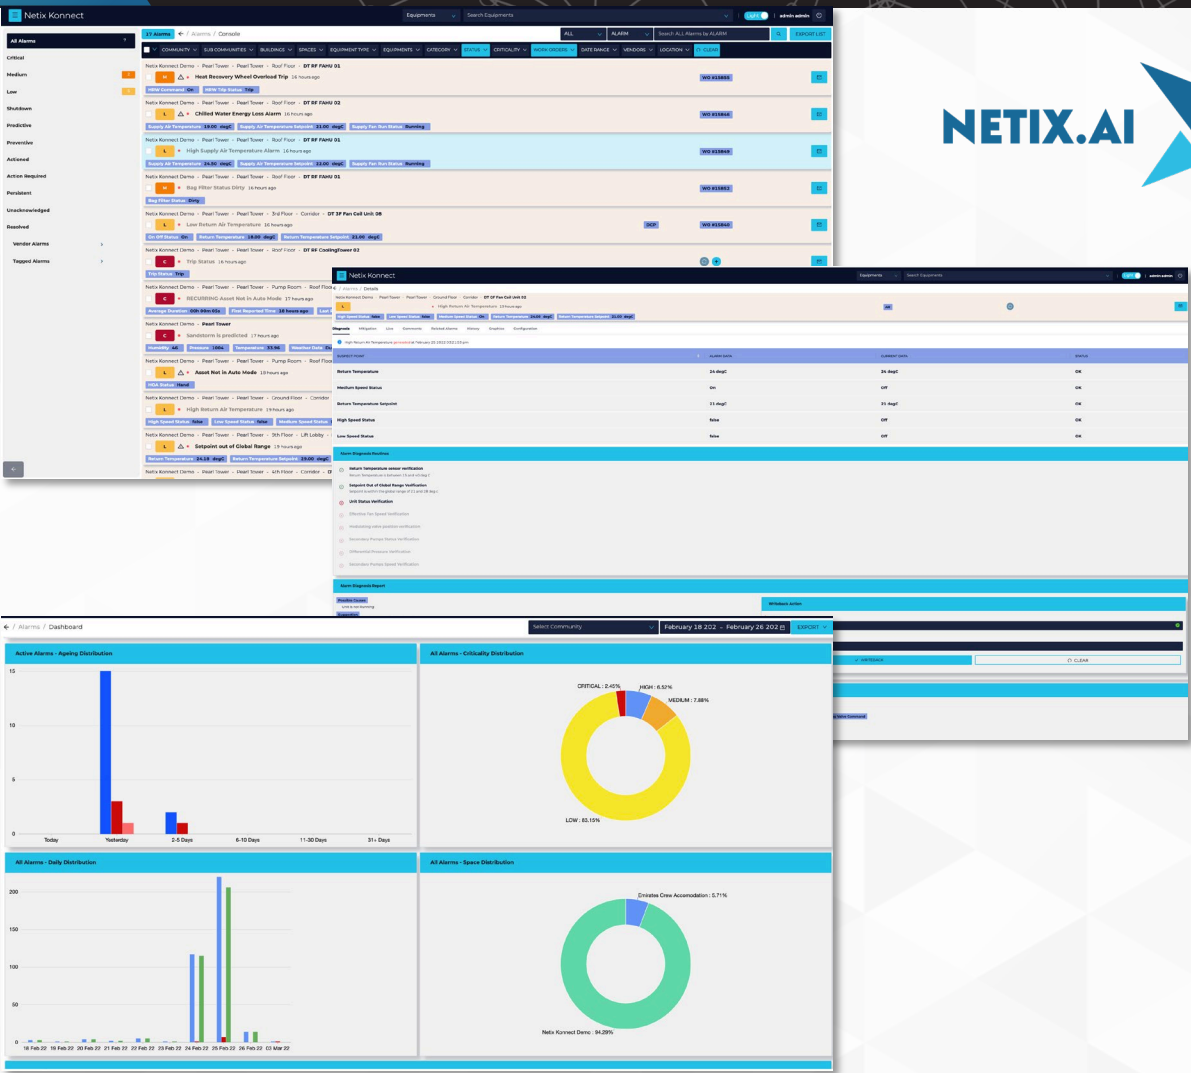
Netix Konnect

Equipments Search Equipments admin admin

All Alarms
Critical
Medium 2
Low 1
Shutdown
Predictive
Preventive
Actioned
Action Required
Persistent
Unacknowledged
Resolved
Vendor Alarms
Tagged Alarms

17 Alarms / Alarms / Console

ALL ALARM Search ALL Alarms by ALARM EXPORT LIST

COMMUNITY SUB COMMUNITIES BUILDINGS SPACES EQUIPMENT TYPE EQUIPMENTS CATEGORY STATUS CRITICALITY WORK ORDERS DATE RANGE VENDORS LOCATION CLEAR

Netix Konnect Demo › Pearl Tower › Pearl Tower › Roof Floor › DT RF FAHU 01
H Heat Recovery Wheel Overload Trip 16 hours ago
HRW Command On HRW Trip Status Trip

Netix Konnect Demo › Pearl Tower › Pearl Tower › Roof Floor › DT RF FAHU 02
L Chilled Water Energy Loss Alarm 16 hours ago
Supply Air Temperature 19.00 degC Supply Air Temperature Setpoint 21.00 degC Supply Fan Run Status Running

Netix Konnect Demo › Pearl Tower › Pearl Tower › Roof Floor › DT RF FAHU 01
L High Supply Air Temperature Alarm 16 hours ago
Supply Air Temperature 24.50 degC Supply Air Temperature Setpoint 21.00 degC Supply Fan Run Status Running

Netix Konnect Demo › Pearl Tower › Pearl Tower › Roof Floor › DT RF FAHU 01
H Bag Filter Status Dirty 16 hours ago
Bag Filter Status Dirty

Netix Konnect Demo › Pearl Tower › Pearl Tower › 3rd Floor › Corridor › DT 3F Fan Coil Unit 08
L Low Return Air Temperature 16 hours ago
On Off Status On Return Temperature 18.00 degC Return Temperature Setpoint 21.00 degC

Netix Konnect Demo › Pearl Tower › Pearl Tower › Roof Floor › DT RF CoolingTower 02
C Trip Status 16 hours ago
Trip Status Trip

Netix Konnect Demo › Pearl Tower › Pearl Tower › Pump Room › Roof Floor
C RECURRING Asset Not in Auto Mode 17 hours ago

Netix Konnect Demo › Pearl Tower
C Sandstorm is predicted 17 hours ago

Netix Konnect Demo › Pearl Tower › Pearl Tower › Pump Room › Roof Floor
L Asset Not in Auto Mode 18 hours ago
HOA Status Hand

Netix Konnect Demo › Pearl Tower › Pearl Tower › Ground Floor › Corridor
L High Return Air Temperature 19 hours ago

Netix Konnect Demo › Pearl Tower › Pearl Tower › 5th Floor › Lift Lobby
L Setpoint out of Global Range 19 hours ago
Return Temperature 24.16 degC Return Temperature Setpoint 19.00 degC

Netix Konnect Demo › Pearl Tower › Pearl Tower › 4th Floor › Corridor

NETIX.AI

Netix Konnect
Alarms / Details
Diagnosis Mitigation Live Comments Related Alarms History Graphics Configuration

SUSPECT POINT | ALARM DATA | CURRENT DATA | STATUS
Return Temperature | 24 degC | 26 degC | OK
Medium Speed Status | On | Off | OK
Return Temperature Setpoint | 21 degC | 21 degC | OK
High Speed Status | false | Off | OK
Low Speed Status | false | Off | OK

Alarm Diagnosis Routines
Return Temperature sensor verification
Setpoint Out of Global Range Verification
Unit Status Verification
Alarm Diagnosis Report
Possible Causes
Writeback Action

/ Alarms / Dashboard

Select Community February 18 202 - February 26 202 EXPORT

Active Alarms - Ageing Distribution
15
10
5
0
Today Yesterday 2-5 Days 6-10 Days 11-30 Days 31+ Days

All Alarms - Criticality Distribution
CRITICAL : 2.45%
HIGH : 6.52%
MEDIUM : 7.88%
LOW : 83.15%

All Alarms - Daily Distribution
200
150
100
50
0
18 Feb 22 19 Feb 22 20 Feb 22 21 Feb 22 22 Feb 22 23 Feb 22 24 Feb 22 25 Feb 22 26 Feb 22 03 Mar 22

All Alarms - Space Distribution
Emirates Crew Accomodation : 5.71%
Netix Konnect Demo : 94.29%

CLEAR